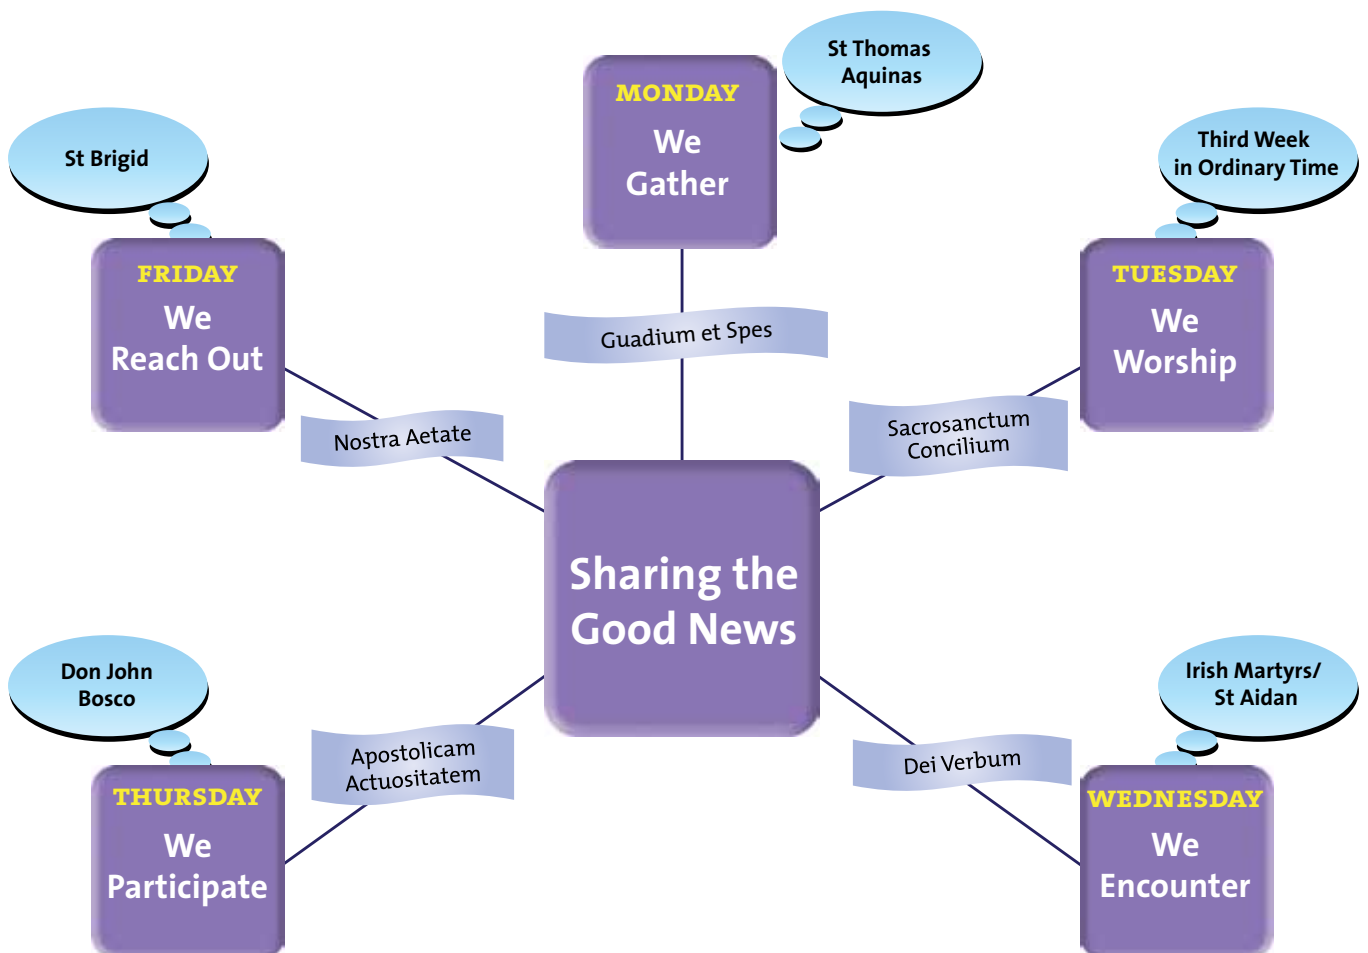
St Thomas Aquinas

MONDAY
We Gather

Guadium et Spes

St Brigid

FRIDAY
We Reach Out

Nostra Aetate

Third Week in Ordinary Time

TUESDAY
We Worship

Sacrosanctum Concilium

Sharing the Good News

Don John Bosco

THURSDAY
We Participate

Apostolicam Actuositatem

Irish Martyrs/ St Aidan

WEDNESDAY
We Encounter

Dei Verbum